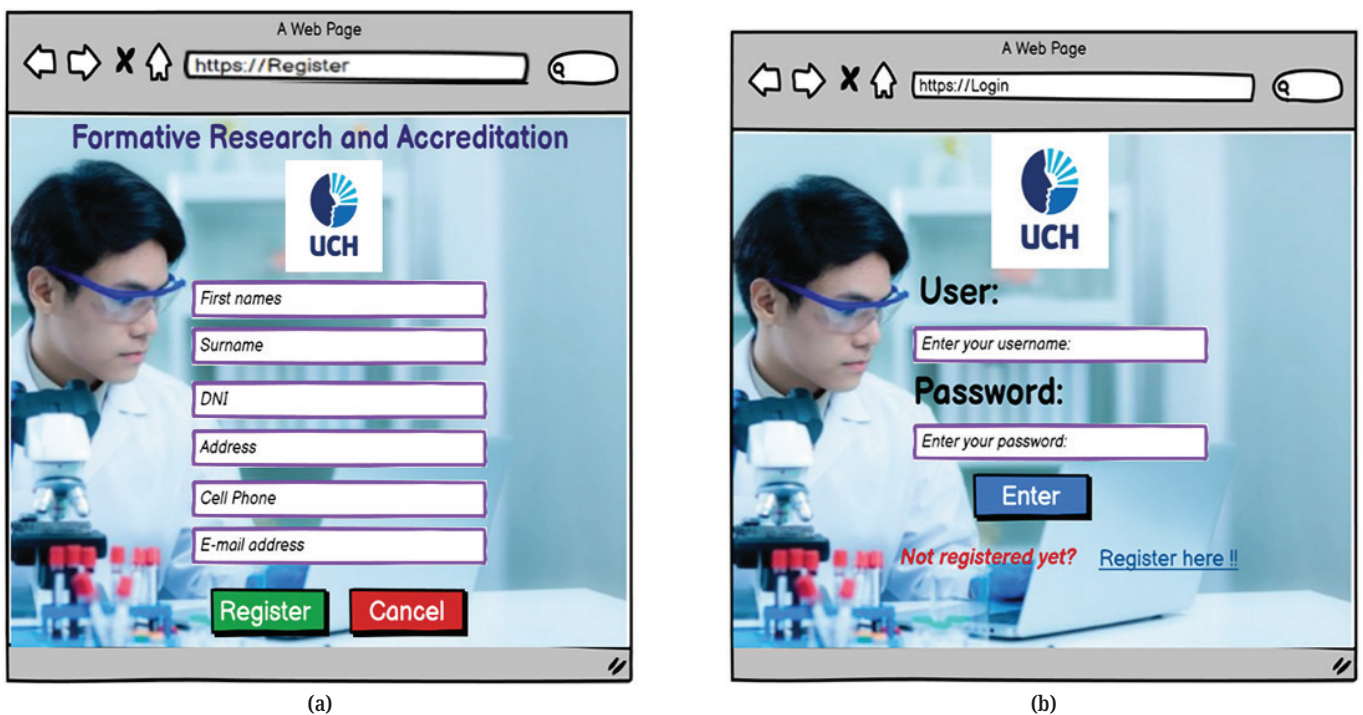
A Web Page

https://Register

Formative Research and Accreditation

UCH

First names

Surname

DNI

Address

Cell Phone

E-mail address

Register

Cancel

(a)

A Web Page

https://Login

UCH

User:

Enter your username:

Password:

Enter your password:

Enter

Not registered yet?

Register here !!

(b)